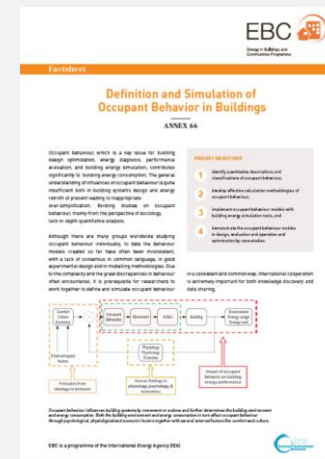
EBC
Energy in Buildings and Communities Programme

Factsheet

Definition and Simulation of Occupant Behavior in Buildings

ANNEX 66

Occupant behavior, which is a key issue for building design optimization, energy diagnosis, performance evaluation, and building energy simulation, contributes significantly to building energy consumption. The general understanding of influences of occupant behavior is quite insufficient both in building systems design and energy retrofit at present leading to inappropriate over-simplification. Existing studies on occupant behavior, mainly from the perspective of sociology, lack in-depth quantitative analysis.

Although there are many groups worldwide studying occupant behavior intensively, to date the behavior models created so far have often been inconsistent, with a lack of consensus in common language, in good experimental design and in modeling methodologies. Due to the complexity and the great discrepancies in behavior often encountered, it is prerequisite for researchers to work together to define and simulate occupant behavior in a consistent and common way. International cooperation is extremely important for both knowledge discovery and data sharing.

PROJECT OBJECTIVES
1 Identify quantitative descriptions and classifications of occupant behavior.
2 Develop effective calculation methodologies of occupant behavior.
3 Implement occupant behavior models with building energy simulation tools, and
4 Demonstrate the occupant behavior models in design, evaluation and operation optimization by case studies.

Comfort Culture Economy | Occupant Behavior | Window | HVAC | Building | Environment Energy usage Energy cost | External input factors | Physiology Psychology Economy | Principles from sociology to behavior | Human findings in physiology, psychology & economics | Impact of occupant behavior on building energy performance

Occupant behavior influences building systems by movement in rooms and further determines the building environment and energy consumption. Both the building environment and energy consumption in turn affect occupant behavior through psychological, physiological and economic factors together with several external factors like comfort and culture.

EBC is a programme of the International Energy Agency (IEA)